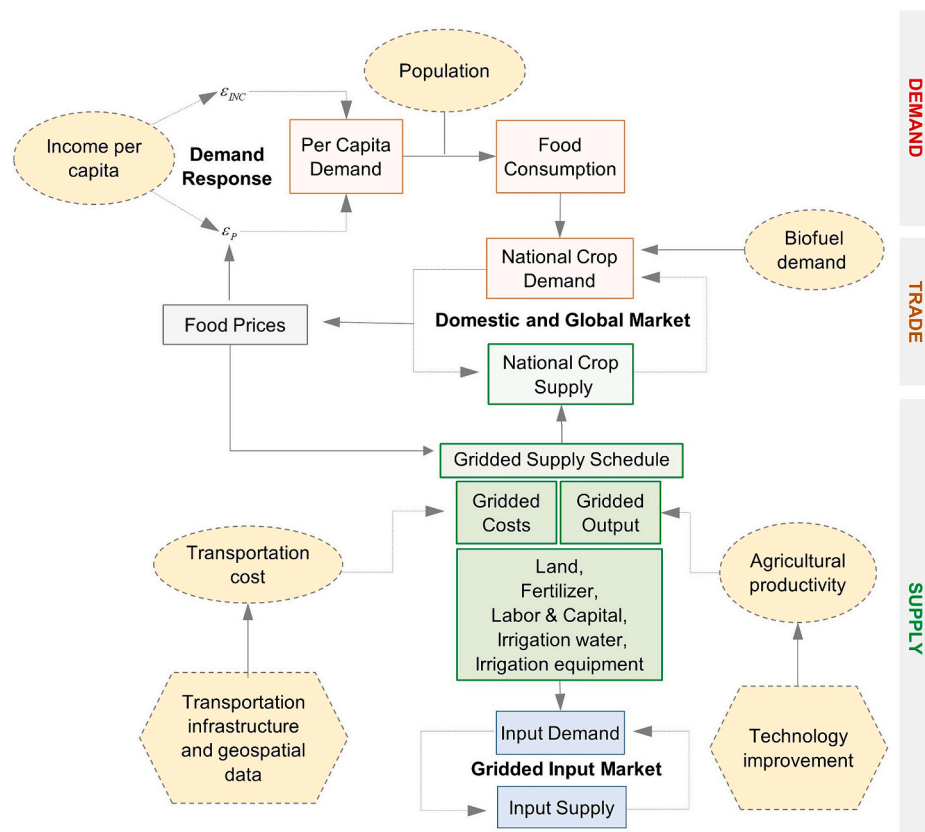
DEMAND

Population

$\varepsilon_{INC}$

Income per capita

Demand Response

Per Capita Demand

Food Consumption

$\varepsilon_{P}$

TRADE

National Crop Demand

Biofuel demand

Food Prices

Domestic and Global Market

National Crop Supply

SUPPLY

Gridded Supply Schedule

Gridded Costs

Gridded Output

Transportation cost

Agricultural productivity

Land, Fertilizer, Labor & Capital, Irrigation water, Irrigation equipment

Transportation infrastructure and geospatial data

Input Demand

Gridded Input Market

Input Supply

Technology improvement